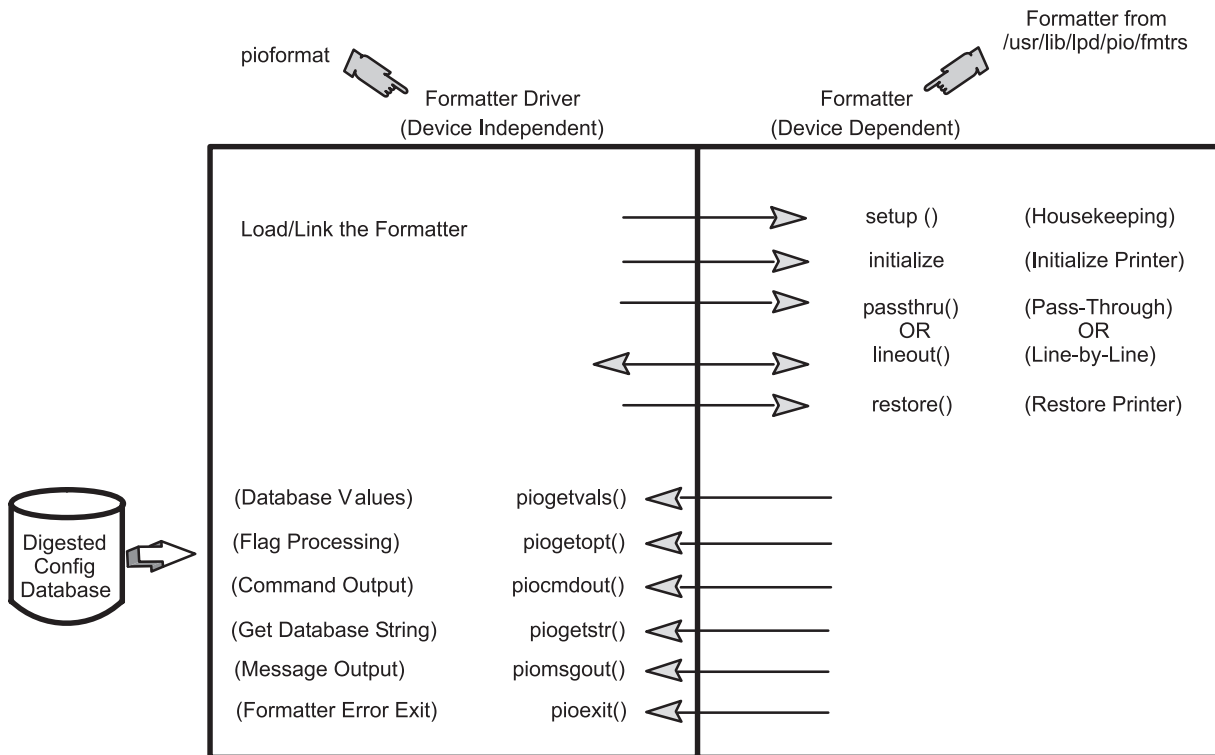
pioformat

Formatter from /usr/lib/lpd/pio/fmtrs

Formatter Driver (Device Independent)

Formatter (Device Dependent)

Load/Link the Formatter

setup () (Housekeeping)

initialize (Initialize Printer)

passthru() (Pass-Through)
OR OR
lineout() (Line-by-Line)

restore() (Restore Printer)

Digested Config Database

(Database Values) piogetvals()

(Flag Processing) piogetopt()

(Command Output) piocmdout()

(Get Database String) piogetstr()

(Message Output) piomsgout()

(Formatter Error Exit) pioexit()